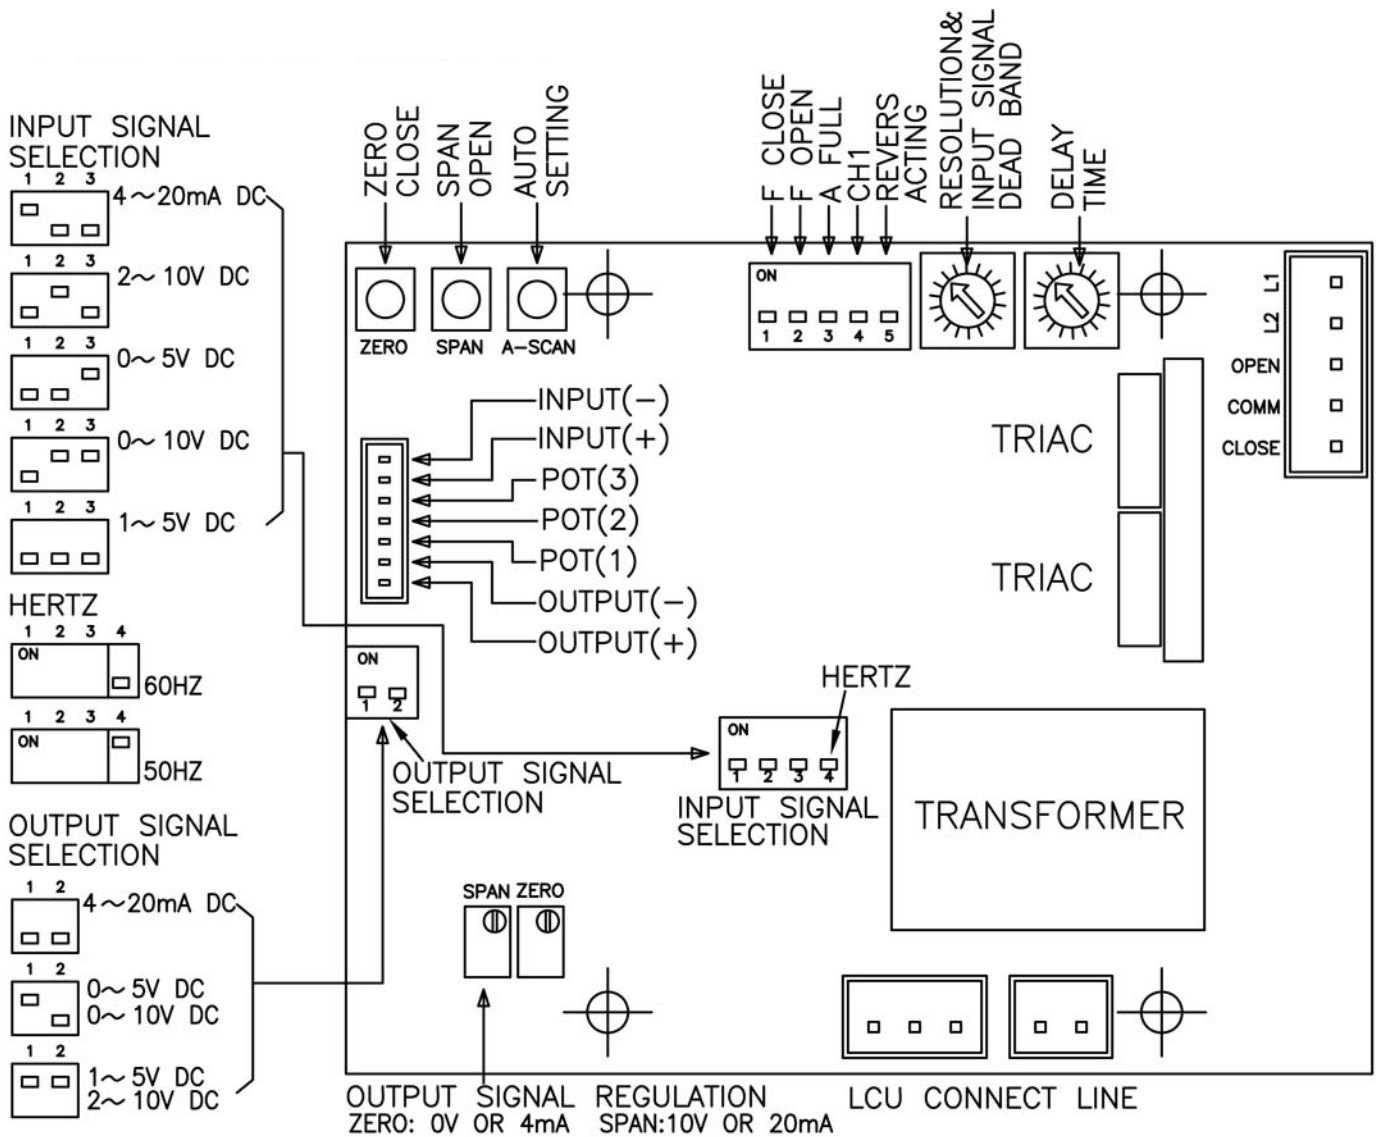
INPUT SIGNAL SELECTION

1 2 3
4～20mA DC

1 2 3
2～10V DC

1 2 3
0～5V DC

1 2 3
0～10V DC

1 2 3
1～5V DC

HERTZ

1 2 3 4
ON
60HZ

1 2 3 4
ON
50HZ

OUTPUT SIGNAL SELECTION

1 2
4～20mA DC

1 2
0～5V DC
0～10V DC

1 2
1～5V DC
2～10V DC

ZERO CLOSE

SPAN OPEN

AUTO SETTING

F CLOSE

F OPEN

A FULL

CH1

REVERS ACTING

RESOLUTION& INPUT SIGNAL DEAD BAND

DELAY TIME

ZERO

SPAN

A-SCAN

ON
1 2 3 4 5

L1
L2
OPEN
COMM
CLOSE

INPUT(−)
INPUT(+)
POT(3)
POT(2)
POT(1)
OUTPUT(−)
OUTPUT(+)

TRIAC

TRIAC

ON
1 2

OUTPUT SIGNAL SELECTION

HERTZ

ON
1 2 3 4

INPUT SIGNAL SELECTION

TRANSFORMER

SPAN ZERO

OUTPUT SIGNAL REGULATION
ZERO: 0V OR 4mA SPAN:10V OR 20mA

LCU CONNECT LINE